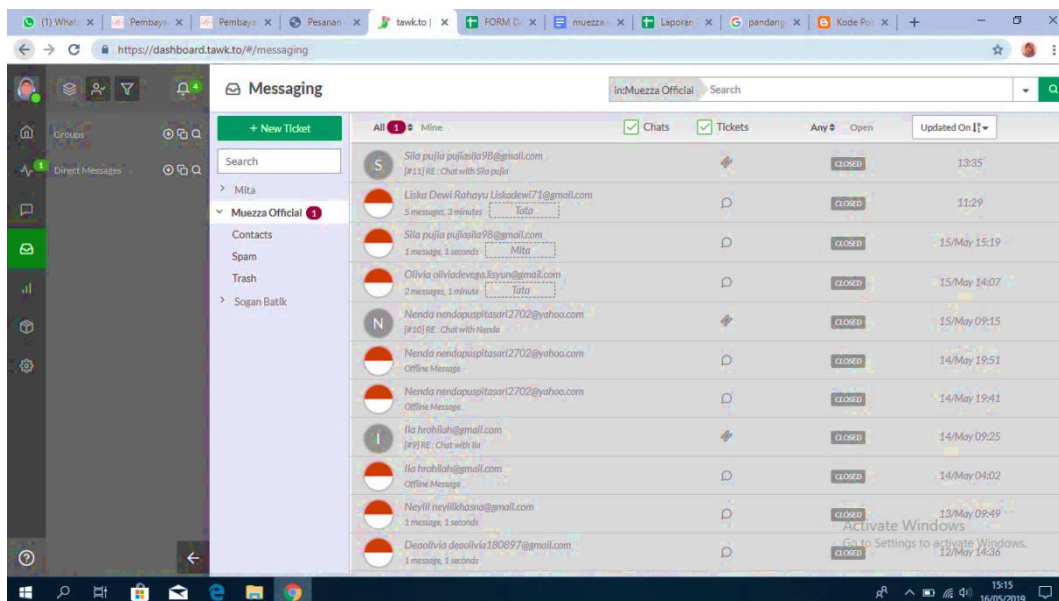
(1) What: × | Pembaya × | Pembaya × | Pesanan × | tawk.to | × | FORM D × | muezza × | Laporan × | pandang × | Kode Pos × | +

https://dashboard.tawk.to/#/messaging

4

Groups

Direct Messages

1

Messaging

In:Muezza Official Search

+ New Ticket

Search

Mita

Muezza Official 1

Contacts

Spam

Trash

Sogan Batik

All 1 Mine

Chats Tickets Any Open Updated On

| | | | | |
|---|---|---|---|---|
| S | Sila pujia pujiasila98@gmail.com [#11] RE : Chat with Sila pujia | | CLOSED | 13:35 |
| | Liska Dewi Rahayu Liskadewi71@gmail.com 5 messages, 3 minutes Tata | | CLOSED | 11:29 |
| | Sila pujia pujiasila98@gmail.com 1 message, 1 seconds Mita | | CLOSED | 15/May 15:19 |
| | Olivia oliviadevega.lisyun@gmail.com 2 messages, 1 minute Tata | | CLOSED | 15/May 14:07 |
| N | Nenda nendapuspitasari2702@yahoo.com [#10] RE : Chat with Nenda | | CLOSED | 15/May 09:15 |
| | Nenda nendapuspitasari2702@yahoo.com Offline Message | | CLOSED | 14/May 19:51 |
| | Nenda nendapuspitasari2702@yahoo.com Offline Message | | CLOSED | 14/May 19:41 |
| I | Ila hrohilah@gmail.com [#9] RE : Chat with Ila | | CLOSED | 14/May 09:25 |
| | Ila hrohilah@gmail.com Offline Message | | CLOSED | 14/May 04:02 |
| | Neylil neylilkhasna@gmail.com 1 message, 1 seconds | | CLOSED | 13/May 09:49 |
| | Deaolivia deaolivia180897@gmail.com 1 message, 1 seconds | | CLOSED | 12/May 14:36 |

Activate Windows
Go to Settings to activate Windows.

15:15
16/05/2019